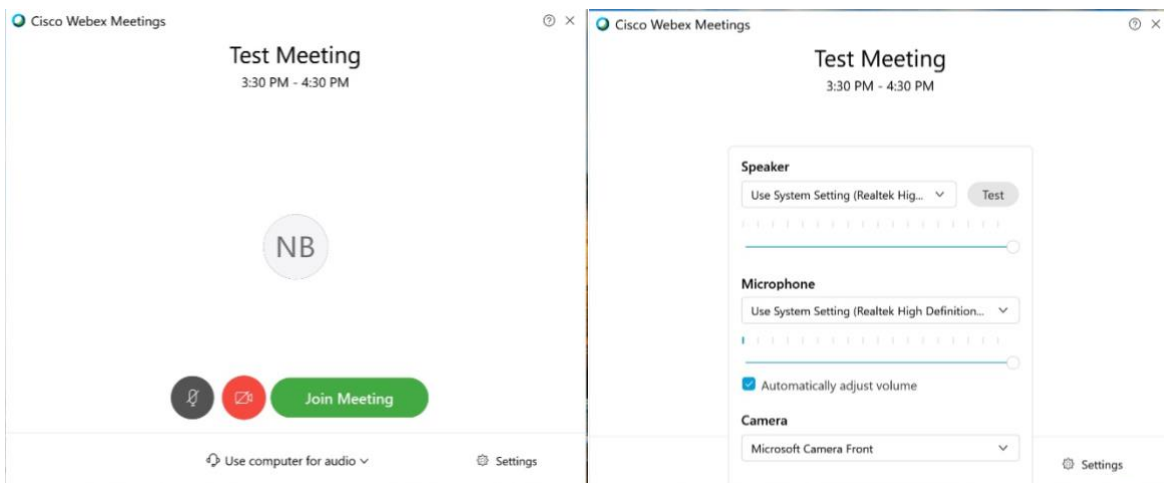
Cisco Webex Meetings

Test Meeting
3:30 PM - 4:30 PM

NB

Join Meeting

Use computer for audio

Settings

Cisco Webex Meetings

Test Meeting
3:30 PM - 4:30 PM

Speaker
Use System Setting (Realtek Hig...
Test

Microphone
Use System Setting (Realtek High Definition...

Automatically adjust volume

Camera
Microsoft Camera Front

Settings